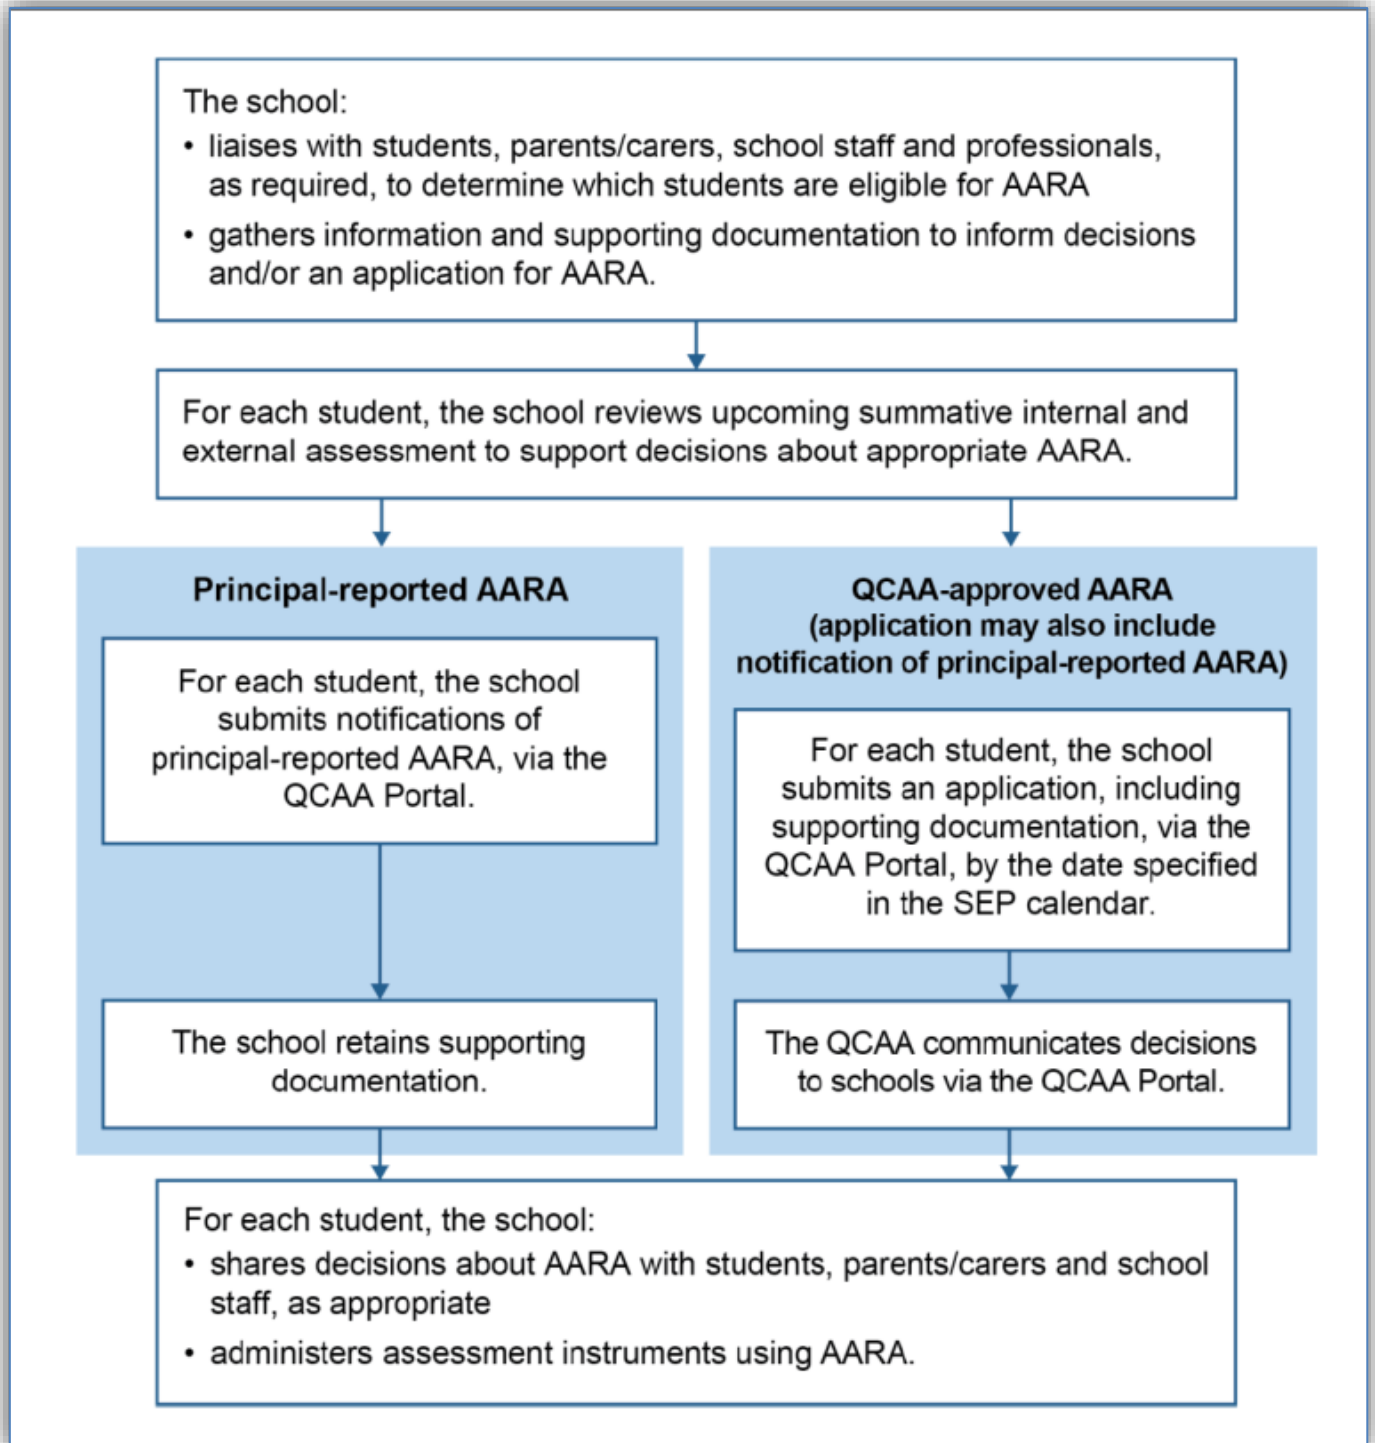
The school:
• liaises with students, parents/carers, school staff and professionals, as required, to determine which students are eligible for AARA
• gathers information and supporting documentation to inform decisions and/or an application for AARA.

For each student, the school reviews upcoming summative internal and external assessment to support decisions about appropriate AARA.

Principal-reported AARA

For each student, the school submits notifications of principal-reported AARA, via the QCAA Portal.

The school retains supporting documentation.

QCAA-approved AARA (application may also include notification of principal-reported AARA)

For each student, the school submits an application, including supporting documentation, via the QCAA Portal, by the date specified in the SEP calendar.

The QCAA communicates decisions to schools via the QCAA Portal.

For each student, the school:
• shares decisions about AARA with students, parents/carers and school staff, as appropriate
• administers assessment instruments using AARA.